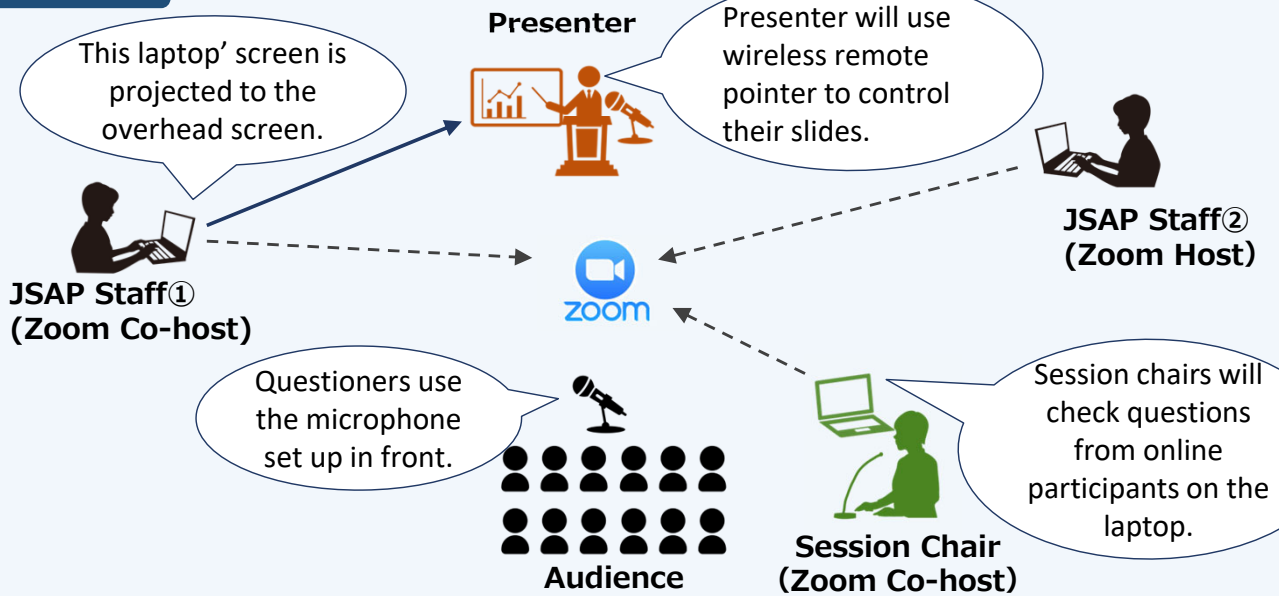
This laptop' screen is projected to the overhead screen.

Presenter

Presenter will use wireless remote pointer to control their slides.

JSAP Staff②
(Zoom Host)

zoom

JSAP Staff①
(Zoom Co-host)

Questioners use the microphone set up in front.

Audience

Session chairs will check questions from online participants on the laptop.

Session Chair
(Zoom Co-host)